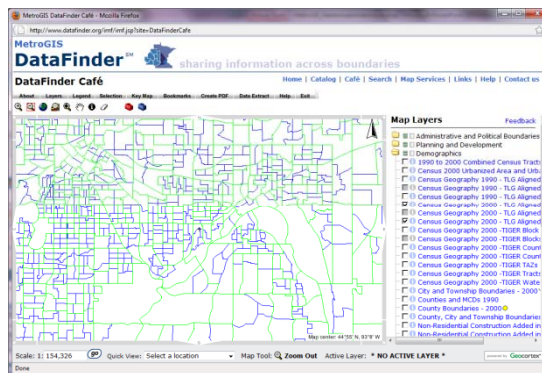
MetroGIS DataFinder Café - Mozilla Firefox

http://www.datafinder.org/imf/imf.jsp?site=DataFinderCafe

MetroGIS
DataFinder℠
sharing information across boundaries

DataFinder Café

Home | Catalog | Café | Search | Map Services | Links | Help | Contact us

About Layers Legend Selection Key Map Bookmarks Create PDF Data Extract Help Exit

Map Layers

Feedback

Administrative and Political Boundaries
Planning and Development
Demographics
1990 to 2000 Combined Census Tracts
Census 2000 Urbanized Area and Cities
Census Geography 1990 - TLG Aligned
Census Geography 1990 - TLG Aligned
Census Geography 1990 - TLG Aligned
Census Geography 2000 - TLG Aligned
Census Geography 2000 - TLG Aligned
Census Geography 2000 - TLG Aligned
Census Geography 2000 -TIGER Block
Census Geography 2000 -TIGER Blocks
Census Geography 2000 -TIGER Count
Census Geography 2000 -TIGER Count
Census Geography 2000 -TIGER TAZs
Census Geography 2000 -TIGER Tracts
Census Geography 2000 -TIGER Wate
City and Township Boundaries - 2000
Counties and MCDs 1990
County Boundaries - 2000
County, City and Township Boundaries
Non-Residential Construction Added in
Non-Residential Construction Added in

Map center: 44°58' N, 93°8' W

Scale: 1: 154,326 go Quick View: Select a location Map Tool: Zoom Out Active Layer: * NO ACTIVE LAYER *

powered by Geocortex

Done